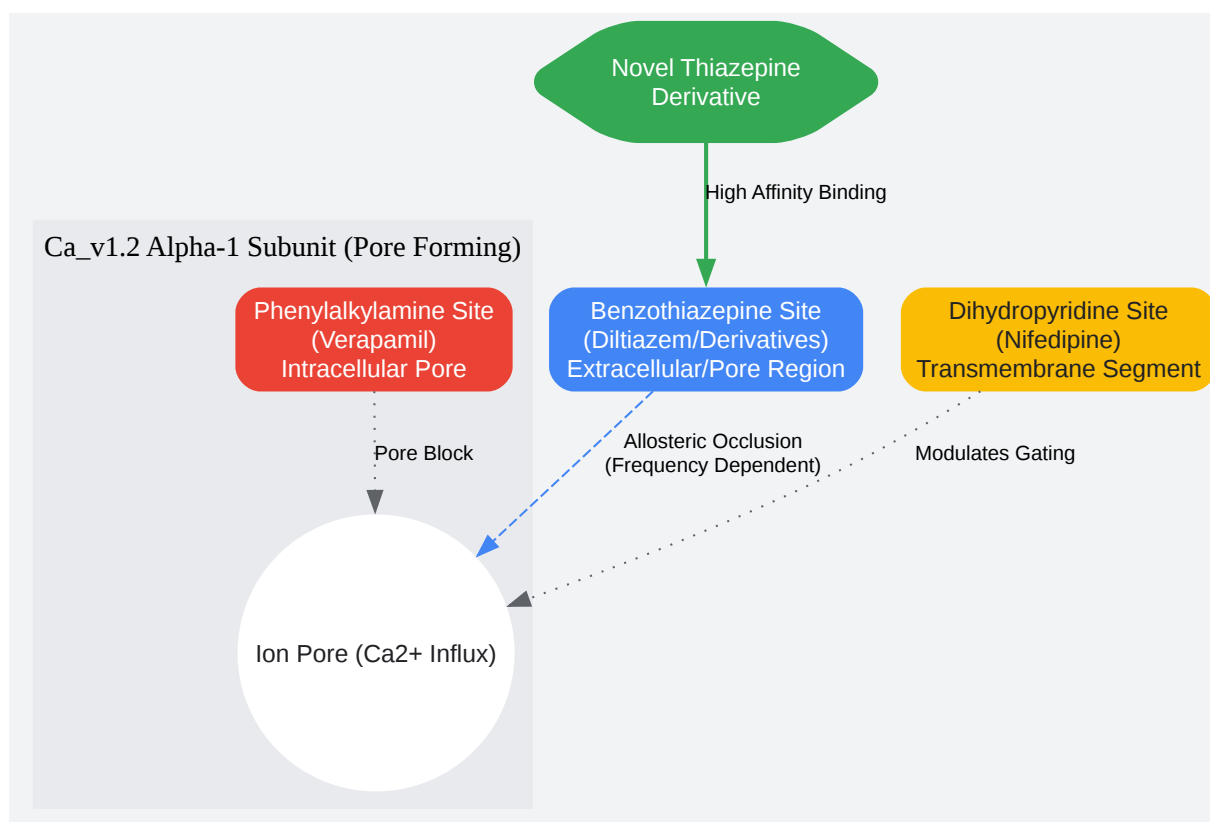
Novel Thiazepine Derivative

High Affinity Binding

Ca_v1.2 Alpha-1 Subunit (Pore Forming)

Phenylalkylamine Site (Verapamil) Intracellular Pore

Benzothiazepine Site (Diltiazem/Derivatives) Extracellular/Pore Region

Dihydropyridine Site (Nifedipine) Transmembrane Segment

Pore Block

Allosteric Occlusion (Frequency Dependent)

Modulates Gating

Ion Pore (Ca2+ Influx)